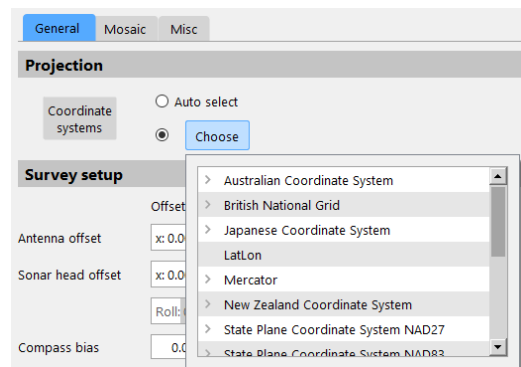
General Mosaic Misc

Projection

Coordinate systems

Auto select

Choose

Survey setup

Offset

Antenna offset x: 0.0

Sonar head offset x: 0.0

Roll: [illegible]

Compass bias 0.0

Australian Coordinate System
British National Grid
Japanese Coordinate System
LatLon
Mercator
New Zealand Coordinate System
State Plane Coordinate System NAD27
State Plane Coordinate System NAD83